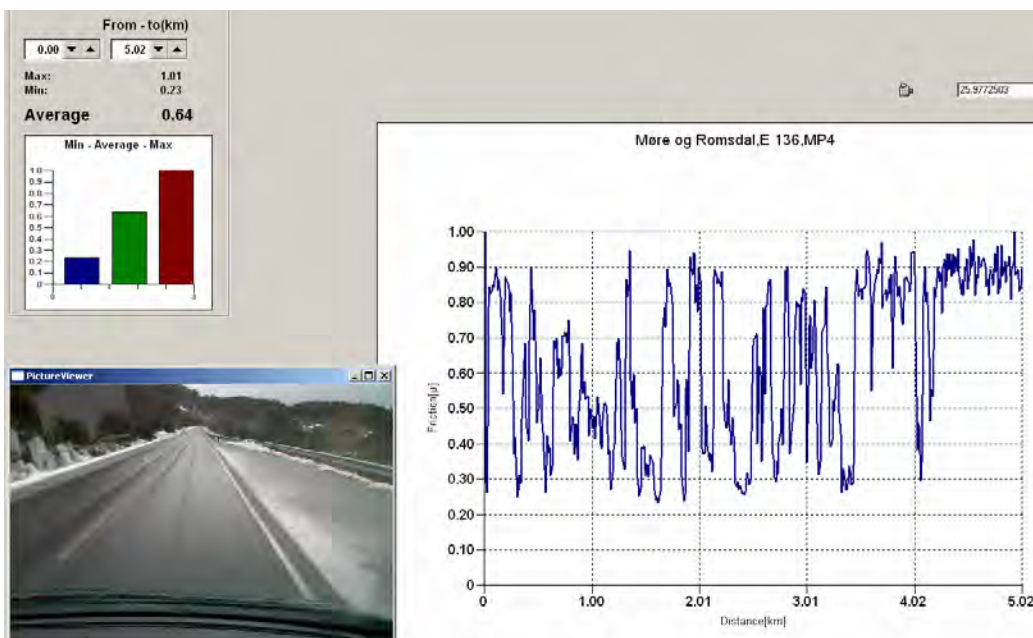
From - to(km)

0.00 ▼ ▲ 5.02 ▼ ▲

Max: 1.01
Min: 0.23

Average 0.64

Min - Average - Max

1.0
0.9
0.8
0.7
0.6
0.5
0.4
0.3
0.2
0.1
0

25.9772583

Møre og Romsdal,E 136,MP4

1.00
0.90
0.80
0.70
0.60
0.50
0.40
0.30
0.20
0.10
0

Friction[µ]

0 1.00 2.01 3.01 4.02 5.02

Distance[km]

PictureViewer